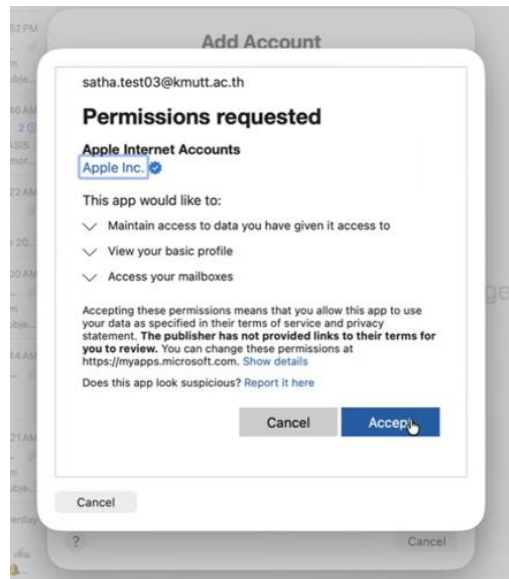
Add Account

satha.test03@kmutt.ac.th

Permissions requested

Apple Internet Accounts
Apple Inc.

This app would like to:

Maintain access to data you have given it access to

View your basic profile

Access your mailboxes

Accepting these permissions means that you allow this app to use your data as specified in their terms of service and privacy statement. The publisher has not provided links to their terms for you to review. You can change these permissions at https://myapps.microsoft.com. Show details

Does this app look suspicious? Report it here

Cancel

Accept

Cancel

?

Cancel